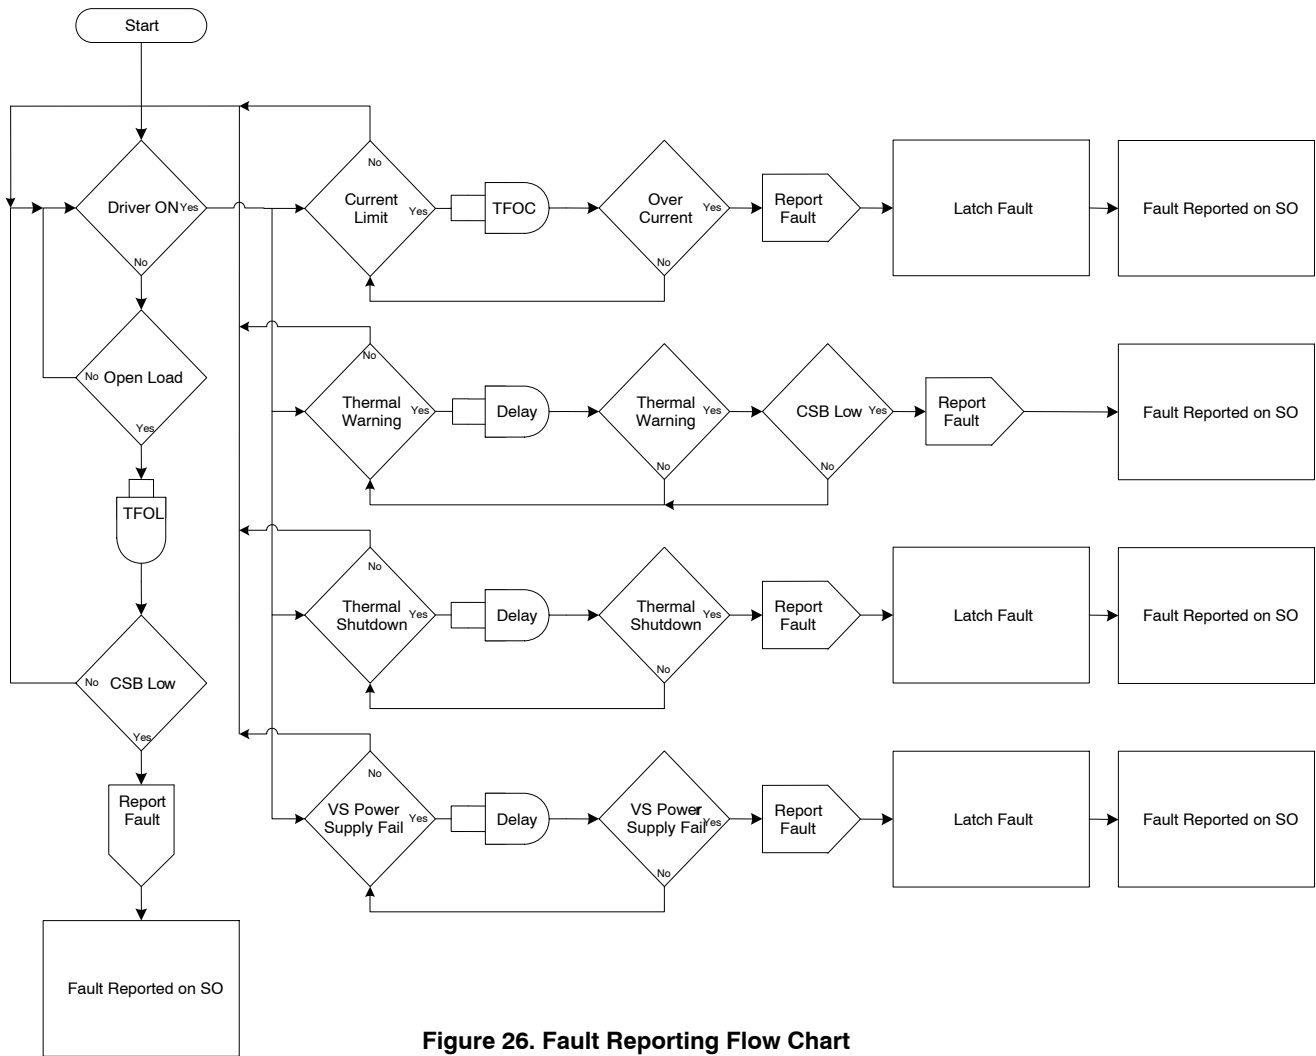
Start

Driver ON Yes

No

No Open Load

Yes

TFOL

No CSB Low

Yes

Report Fault

Fault Reported on SO

No

Current Limit Yes

TFOC

Over Current Yes

No

Report Fault

Latch Fault

Fault Reported on SO

No

Thermal Warning Yes

Delay

Thermal Warning Yes

No

CSB Low Yes

No

Report Fault

Fault Reported on SO

No

Thermal Shutdown Yes

Delay

Thermal Shutdown Yes

No

Report Fault

Latch Fault

Fault Reported on SO

No

VS Power Supply Fail Yes

Delay

VS Power Supply Fail Yes

No

Report Fault

Latch Fault

Fault Reported on SO

Figure 26. Fault Reporting Flow Chart